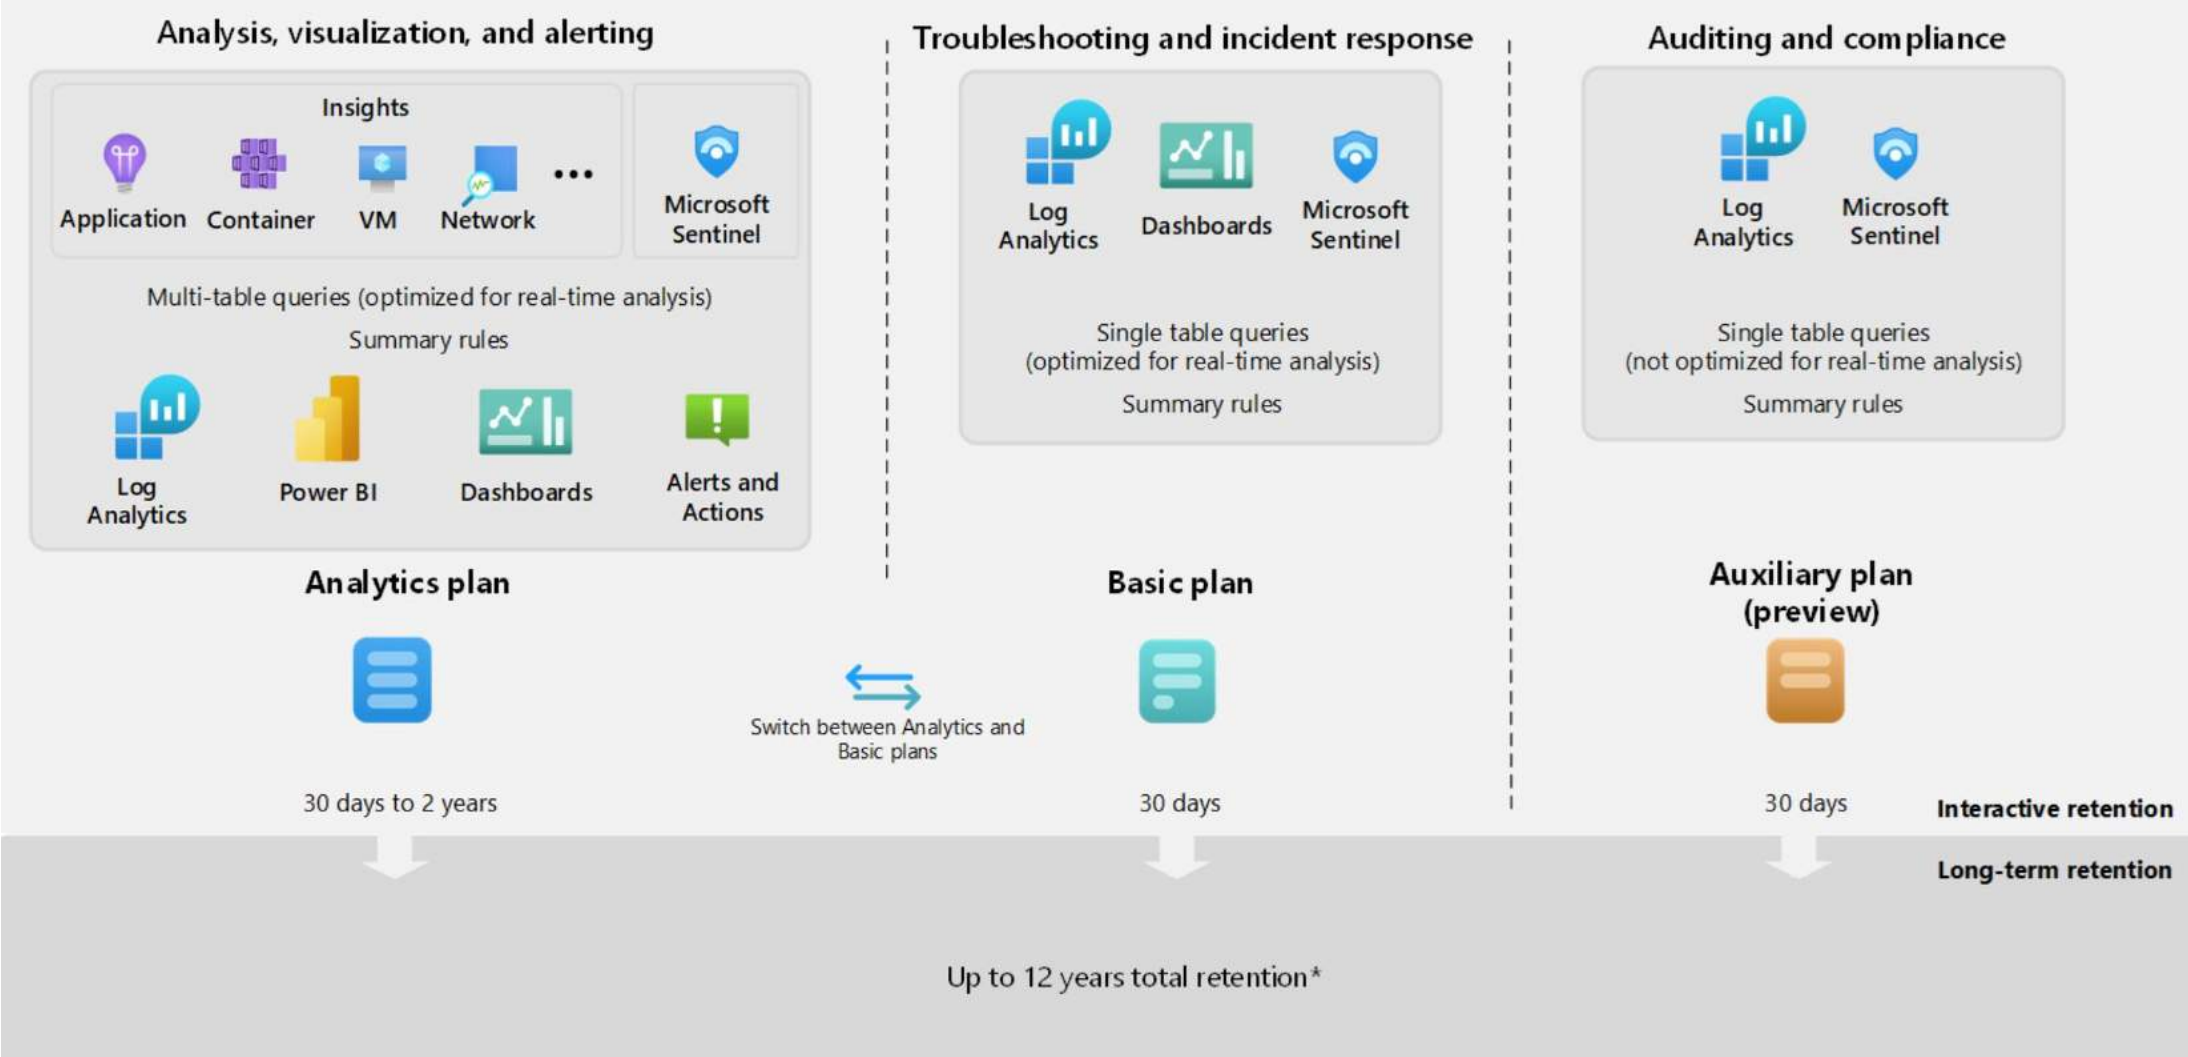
Analysis, visualization, and alerting

Insights

Application Container VM Network ...

Microsoft Sentinel

Multi-table queries (optimized for real-time analysis)

Summary rules

Log Analytics Power BI Dashboards Alerts and Actions

Analytics plan

30 days to 2 years

Switch between Analytics and Basic plans

Troubleshooting and incident response

Log Analytics Dashboards Microsoft Sentinel

Single table queries (optimized for real-time analysis)

Summary rules

Basic plan

30 days

Auditing and compliance

Log Analytics Microsoft Sentinel

Single table queries (not optimized for real-time analysis)

Summary rules

Auxiliary plan (preview)

30 days

Interactive retention

Long-term retention

Up to 12 years total retention*